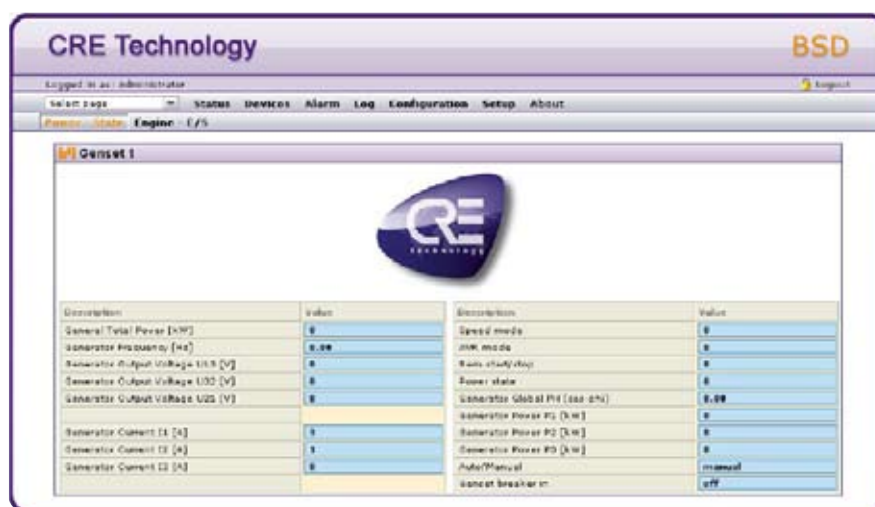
CRE Technology

BSD

Logged in as: administrator

Logout

Select page

Status Devices Alarm Log Configuration Setup About

Power State Engine E/S

Genset 1

CRE technology

| Description | Value |
|---|---|
| General Total Power [kW] | 0 |
| Generator Frequency [Hz] | 0.00 |
| Generator Output Voltage U13 [V] | 0 |
| Generator Output Voltage U32 [V] | 0 |
| Generator Output Voltage U21 [V] | 0 |
| | |
| Generator Current I1 [A] | 0 |
| Generator Current I2 [A] | 1 |
| Generator Current I3 [A] | 0 |
| | |

| Description | Value |
|---|---|
| Speed mode | 0 |
| AVR mode | 0 |
| Rem start/stop | 0 |
| Power state | 0 |
| Generator Global PH (cos phi) | 0.00 |
| Generator Power P1 [kW] | 0 |
| Generator Power P2 [kW] | 0 |
| Generator Power P3 [kW] | 0 |
| Auto/Manual | manual |
| Genset breaker in | off |